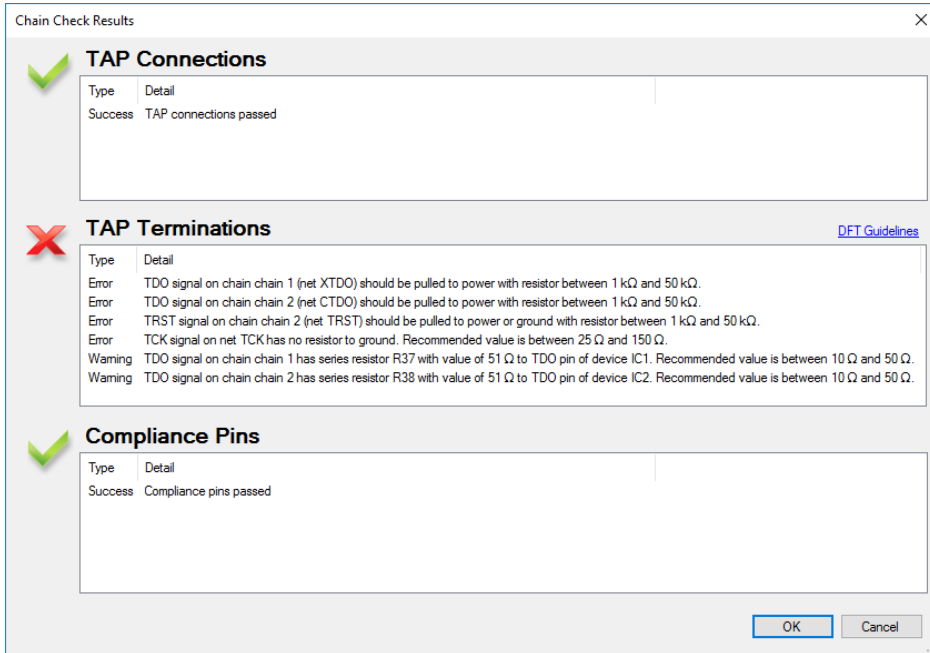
Chain Check Results

TAP Connections

| Type | Detail |
|---|---|
| Success | TAP connections passed |

TAP Terminations

DFT Guidelines

| Type | Detail |
|---|---|
| Error | TDO signal on chain chain 1 (net XTDO) should be pulled to power with resistor between 1 kΩ and 50 kΩ. |
| Error | TDO signal on chain chain 2 (net CTDO) should be pulled to power with resistor between 1 kΩ and 50 kΩ. |
| Error | TRST signal on chain chain 2 (net TRST) should be pulled to power or ground with resistor between 1 kΩ and 50 kΩ. |
| Error | TCK signal on net TCK has no resistor to ground. Recommended value is between 25 Ω and 150 Ω. |
| Warning | TDO signal on chain chain 1 has series resistor R37 with value of 51 Ω to TDO pin of device IC1. Recommended value is between 10 Ω and 50 Ω. |
| Warning | TDO signal on chain chain 2 has series resistor R38 with value of 51 Ω to TDO pin of device IC2. Recommended value is between 10 Ω and 50 Ω. |

Compliance Pins

| Type | Detail |
|---|---|
| Success | Compliance pins passed |

OK Cancel